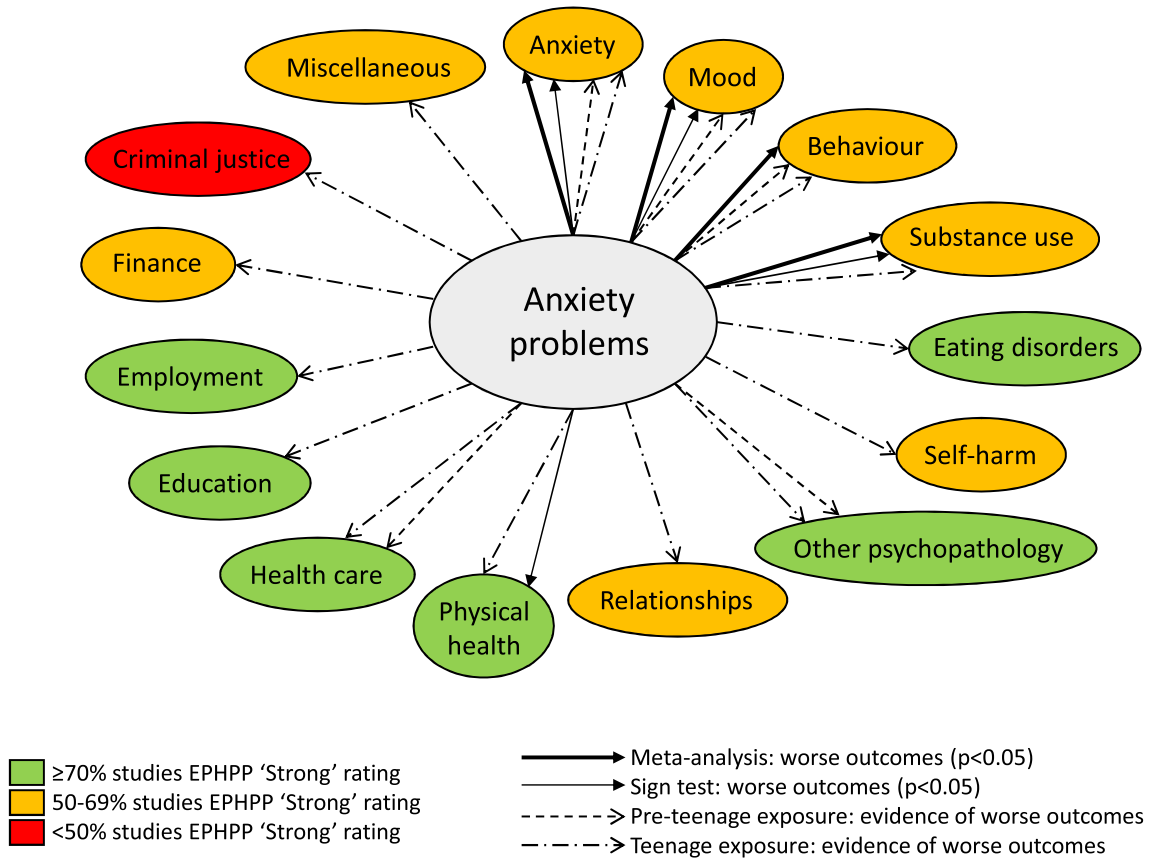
Anxiety problems

Miscellaneous

Anxiety

Mood

Behaviour

Criminal justice

Substance use

Finance

Eating disorders

Employment

Self-harm

Education

Other psychopathology

Health care

Physical health

Relationships

≥70% studies EPHPP 'Strong' rating
50-69% studies EPHPP 'Strong' rating
<50% studies EPHPP 'Strong' rating

Meta-analysis: worse outcomes (p<0.05)
Sign test: worse outcomes (p<0.05)
Pre-teenage exposure: evidence of worse outcomes
Teenage exposure: evidence of worse outcomes